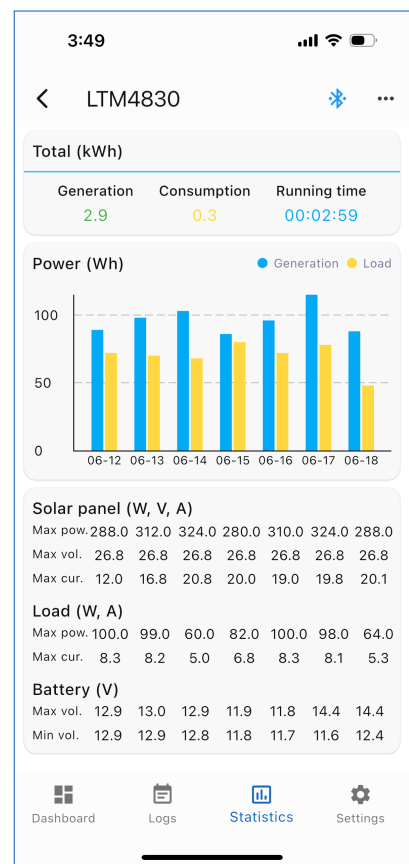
3:49

LTM4830

Total (kWh)

Generation
2.9

Consumption
0.3

Running time
00:02:59

Power (Wh)

Generation Load

100
50
0

06-12 06-13 06-14 06-15 06-16 06-17 06-18

Solar panel (W, V, A)

| Max pow. | 288.0 | 312.0 | 324.0 | 280.0 | 310.0 | 324.0 | 288.0 |
|---|---|---|---|---|---|---|---|
| Max vol. | 26.8 | 26.8 | 26.8 | 26.8 | 26.8 | 26.8 | 26.8 |
| Max cur. | 12.0 | 16.8 | 20.8 | 20.0 | 19.0 | 19.8 | 20.1 |

Load (W, A)

| Max pow. | 100.0 | 99.0 | 60.0 | 82.0 | 100.0 | 98.0 | 64.0 |
|---|---|---|---|---|---|---|---|
| Max cur. | 8.3 | 8.2 | 5.0 | 6.8 | 8.3 | 8.1 | 5.3 |

Battery (V)

| Max vol. | 12.9 | 13.0 | 12.9 | 11.9 | 11.8 | 14.4 | 14.4 |
|---|---|---|---|---|---|---|---|
| Min vol. | 12.9 | 12.9 | 12.8 | 11.8 | 11.7 | 11.6 | 12.4 |

Dashboard Logs Statistics Settings